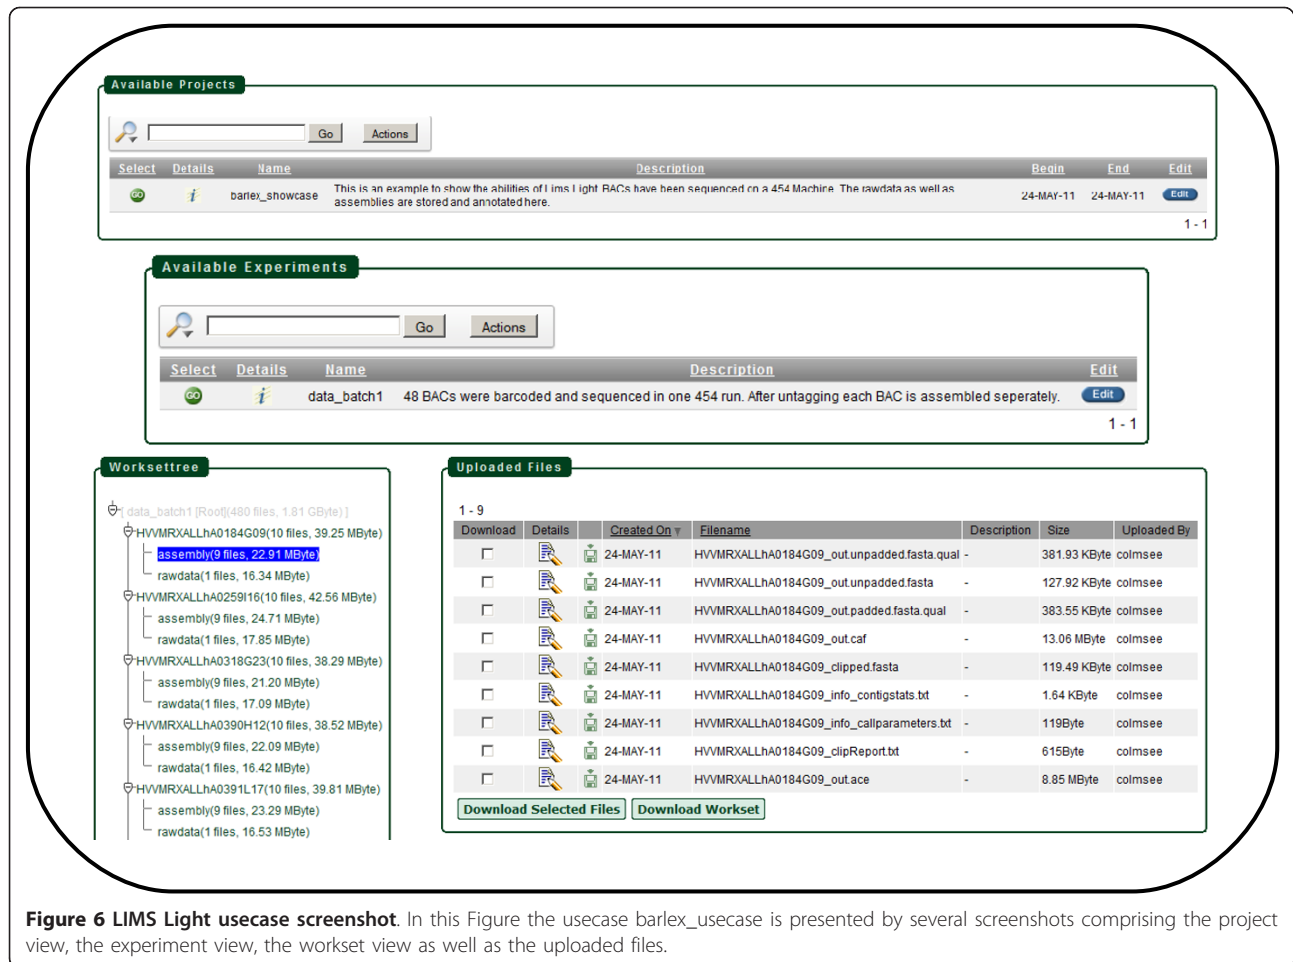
Available Projects

Go Actions

| Select | Details | Name | Description | Begin | End | Edit |
|---|---|---|---|---|---|---|
| GO | i | barlex_showcase | This is an example to show the abilities of Lims Light BACs have been sequenced on a 454 Machine. The rawdata as well as assemblies are stored and annotated here. | 24-MAY-11 | 24-MAY-11 | Edit |

1 - 1

Available Experiments

Go Actions

| Select | Details | Name | Description | Edit |
|---|---|---|---|---|
| GO | i | data_batch1 | 48 BACs were barcoded and sequenced in one 454 run. After untagging each BAC is assembled seperately. | Edit |

1 - 1

Worksettree

data_batch1 [Root](480 files, 1.81 GByte)
HVVMRXALLhA0184G09(10 files, 39.25 MByte)
assembly(9 files, 22.91 MByte)
rawdata(1 files, 16.34 MByte)
HVVMRXALLhA0259I16(10 files, 42.56 MByte)
assembly(9 files, 24.71 MByte)
rawdata(1 files, 17.85 MByte)
HVVMRXALLhA0318G23(10 files, 38.29 MByte)
assembly(9 files, 21.20 MByte)
rawdata(1 files, 17.09 MByte)
HVVMRXALLhA0390H12(10 files, 38.52 MByte)
assembly(9 files, 22.09 MByte)
rawdata(1 files, 16.42 MByte)
HVVMRXALLhA0391L17(10 files, 39.81 MByte)
assembly(9 files, 23.29 MByte)
rawdata(1 files, 16.53 MByte)

Uploaded Files

1 - 9

| Download | Details | | Created On | Filename | Description | Size | Uploaded By |
|---|---|---|---|---|---|---|---|
| | | | 24-MAY-11 | HVVMRXALLhA0184G09_out.unpadded.fasta.qual | - | 381.93 KByte | colmsee |
| | | | 24-MAY-11 | HVVMRXALLhA0184G09_out.unpadded.fasta | - | 127.92 KByte | colmsee |
| | | | 24-MAY-11 | HVVMRXALLhA0184G09_out.padded.fasta.qual | - | 383.55 KByte | colmsee |
| | | | 24-MAY-11 | HVVMRXALLhA0184G09_out.caf | - | 13.06 MByte | colmsee |
| | | | 24-MAY-11 | HVVMRXALLhA0184G09_clipped.fasta | - | 119.49 KByte | colmsee |
| | | | 24-MAY-11 | HVVMRXALLhA0184G09_info_contigstats.txt | - | 1.64 KByte | colmsee |
| | | | 24-MAY-11 | HVVMRXALLhA0184G09_info_callparameters.txt | - | 119Byte | colmsee |
| | | | 24-MAY-11 | HVVMRXALLhA0184G09_clipReport.txt | - | 615Byte | colmsee |
| | | | 24-MAY-11 | HVVMRXALLhA0184G09_out.ace | - | 8.85 MByte | colmsee |

Download Selected Files Download Workset

**Figure 6 LIMS Light usecase screenshot**. In this Figure the usecase barlex_usecase is presented by several screenshots comprising the project view, the experiment view, the workset view as well as the uploaded files.